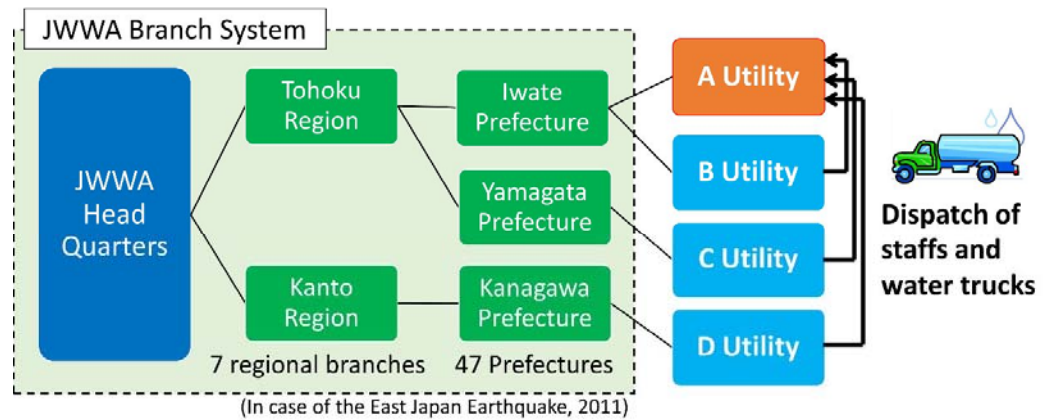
JWWA Branch System

JWWA Head Quarters

Tohoku Region

Kanto Region

Iwate Prefecture

Yamagata Prefecture

Kanagawa Prefecture

7 regional branches

47 Prefectures

A Utility

B Utility

C Utility

D Utility

Dispatch of staffs and water trucks

(In case of the East Japan Earthquake, 2011)